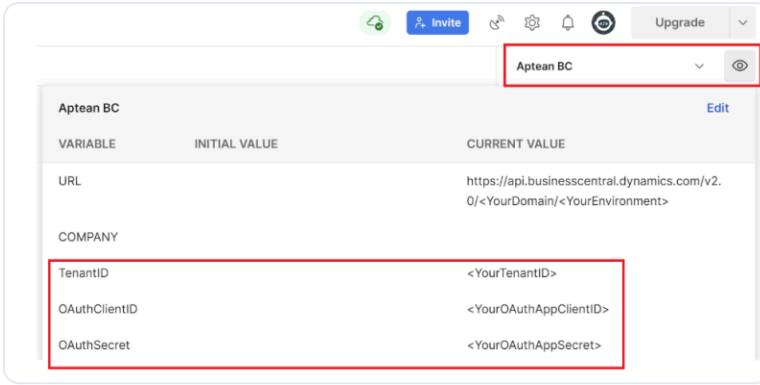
Invite

Upgrade

Aptean BC

Aptean BC

Edit

| VARIABLE | INITIAL VALUE | CURRENT VALUE |
|---|---|---|
| URL | | https://api.businesscentral.dynamics.com/v2.0/<YourDomain/<YourEnvironment> |
| COMPANY | | |
| TenantID | | <YourTenantID> |
| OAuthClientID | | <YourOAuthAppClientID> |
| OAuthSecret | | <YourOAuthAppSecret> |